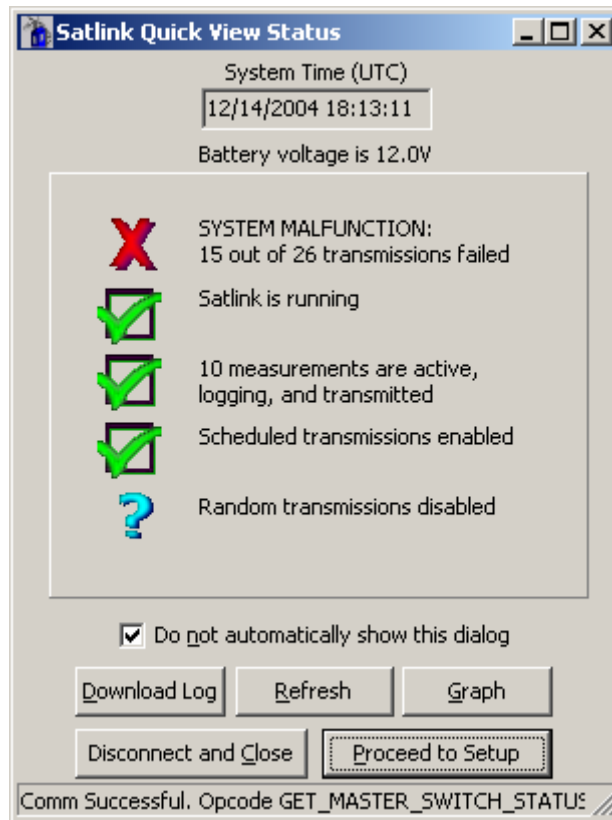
Satlink Quick View Status

System Time (UTC)

12/14/2004 18:13:11

Battery voltage is 12.0V

SYSTEM MALFUNCTION:
15 out of 26 transmissions failed

Satlink is running

10 measurements are active, logging, and transmitted

Scheduled transmissions enabled

Random transmissions disabled

Do not automatically show this dialog

Download Log | Refresh | Graph

Disconnect and Close | Proceed to Setup

Comm Successful. Opcode GET_MASTER_SWITCH_STATUS